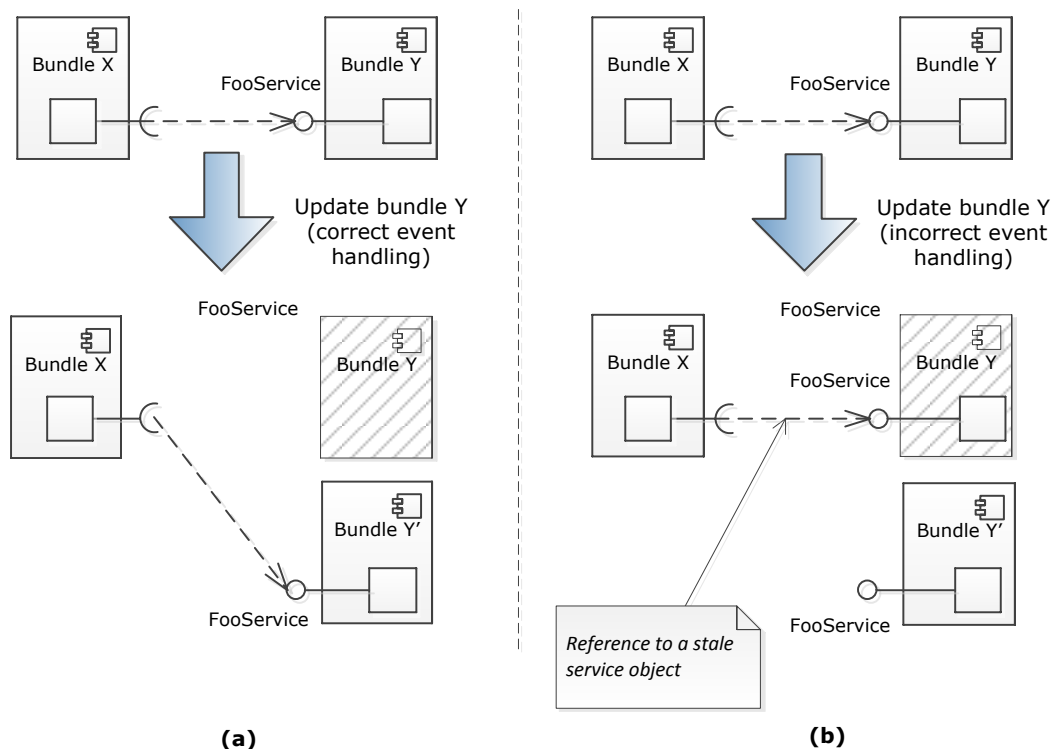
Bundle X

FooService

Bundle Y

Update bundle Y (correct event handling)

FooService

Bundle X

Bundle Y

Bundle Y'

FooService

(a)

Bundle X

FooService

Bundle Y

Update bundle Y (incorrect event handling)

FooService

Bundle X

FooService

Bundle Y

Bundle Y'

FooService

*Reference to a stale service object*

(b)